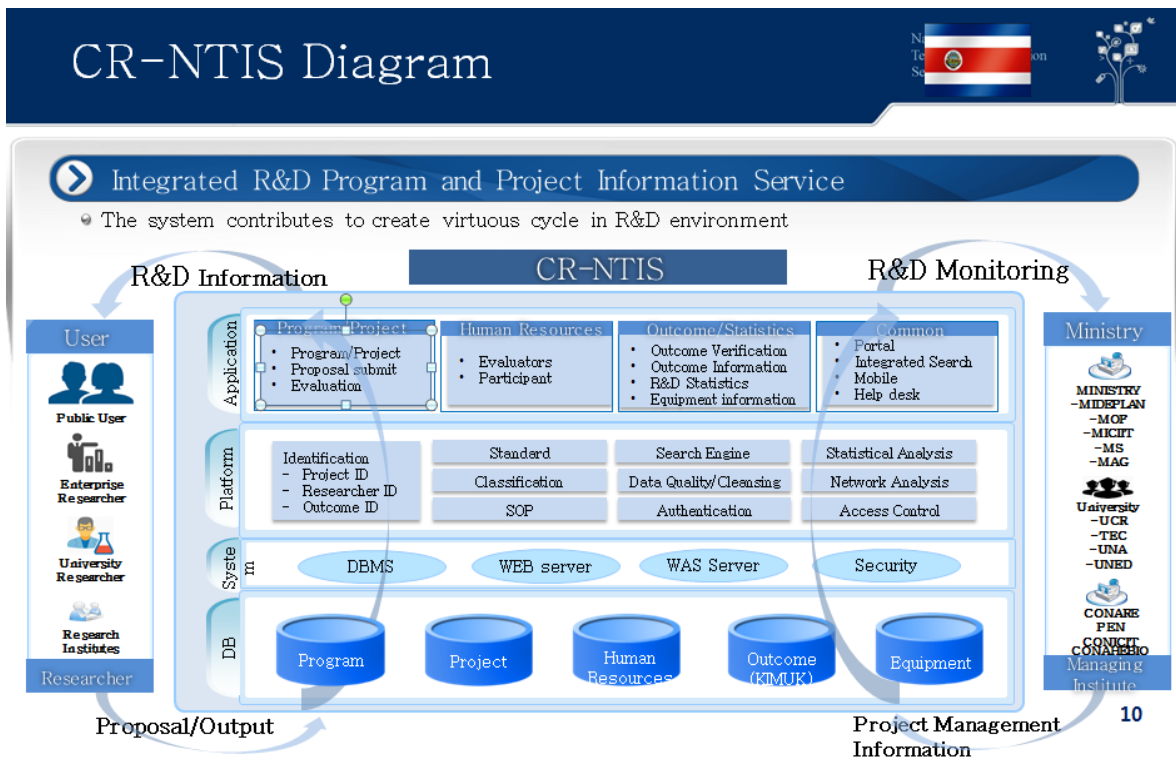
CR-NTIS Diagram

N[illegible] S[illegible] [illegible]on

Integrated R&D Program and Project Information Service

The system contributes to create virtuous cycle in R&D environment

R&D Information

CR-NTIS

R&D Monitoring

User

Public User

Enterprise Researcher

University Researcher

Research Institutes

Researcher

Application

Program/Project
- Program/Project
- Proposal submit
- Evaluation

Human Resources
- Evaluators
- Participant

Outcome/Statistics
- Outcome Verification
- Outcome Information
- R&D Statistics
- Equipment information

Common
- Portal
- Integrated Search
- Mobile
- Help desk

Platform

Identification
- Project ID
- Researcher ID
- Outcome ID

| Standard | Search Engine | Statistical Analysis |
|---|---|---|
| Classification | Data Quality/Cleansing | Network Analysis |
| SOP | Authentication | Access Control |

System

DBMS

WEB server

WAS Server

Security

DB

Program

Project

Human Resources

Outcome (KIMUK)

Equipment

Ministry

MINISTRY
-MIDEPLAN
-MOP
-MICIIT
-MS
-MAG

University
-UCR
-TEC
-UNA
-UNED

CONARE
PEN
CONICIT
CONAHEBIO

Managing Institute

Proposal/Output

Project Management Information

10